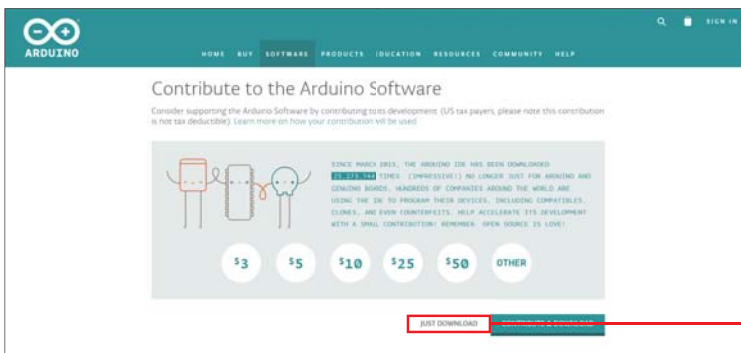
ARDUINO

HOME BUY SOFTWARE PRODUCTS EDUCATION RESOURCES COMMUNITY HELP

SIGN IN

Contribute to the Arduino Software

Consider supporting the Arduino Software by contributing to its development. (US tax payers, please note this contribution is not tax deductible). Learn more on how your contribution will be used

SINCE MARCH 2015, THE ARDUINO IDE HAS BEEN DOWNLOADED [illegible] TIMES. (IMPRESSIVE!) NO LONGER JUST FOR ARDUINO AND GENUINO BOARDS, HUNDREDS OF COMPANIES AROUND THE WORLD ARE USING THE IDE TO PROGRAM THEIR DEVICES, INCLUDING COMPATIBLES, CLONES, AND EVEN COUNTERFEITS. HELP ACCELERATE ITS DEVELOPMENT WITH A SMALL CONTRIBUTION! REMEMBER: OPEN SOURCE IS LOVE!

$3 $5 $10 $25 $50 OTHER

JUST DOWNLOAD

CONTRIBUTE & DOWNLOAD